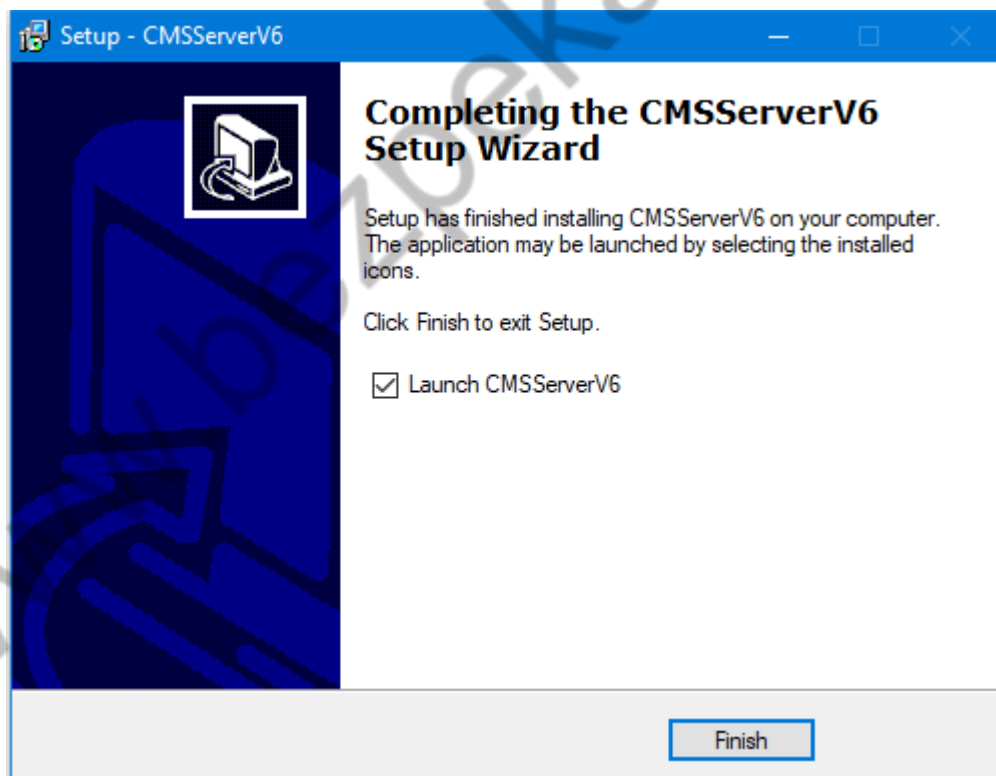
Setup - CMSServerV6

Completing the CMSServerV6 Setup Wizard

Setup has finished installing CMSServerV6 on your computer. The application may be launched by selecting the installed icons.

Click Finish to exit Setup.

Launch CMSServerV6

Finish